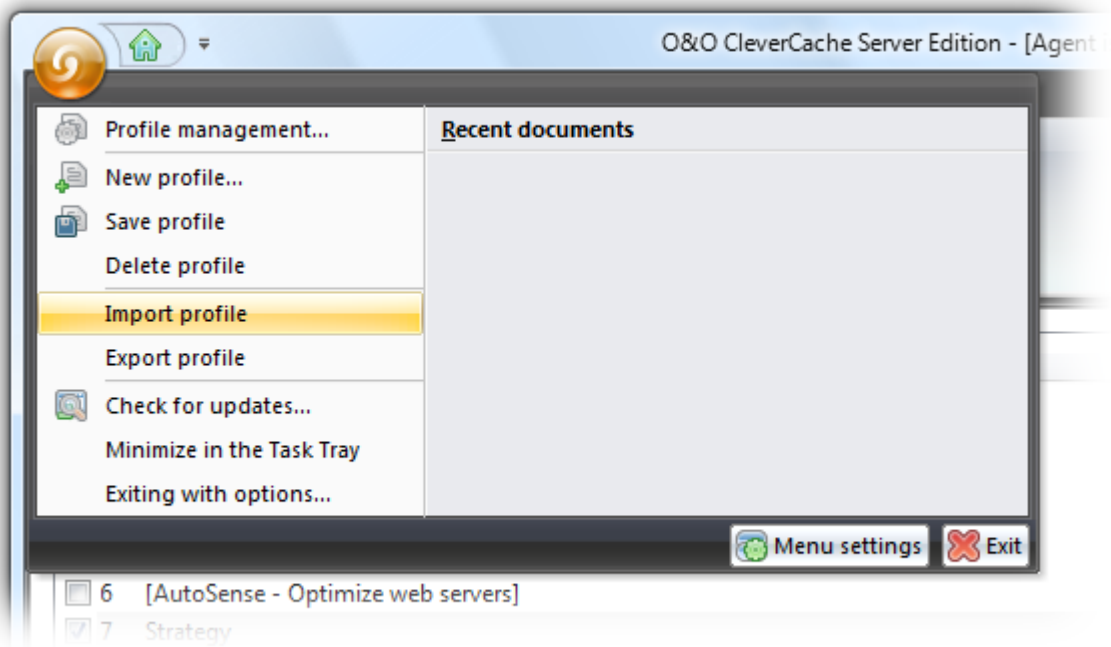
O&O CleverCache Server Edition - [Agent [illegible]

Profile management...
New profile...
Save profile
Delete profile
Import profile
Export profile
Check for updates...
Minimize in the Task Tray
Exiting with options...

Recent documents

Menu settings
Exit

6 [AutoSense - Optimize web servers]
7 Strategy